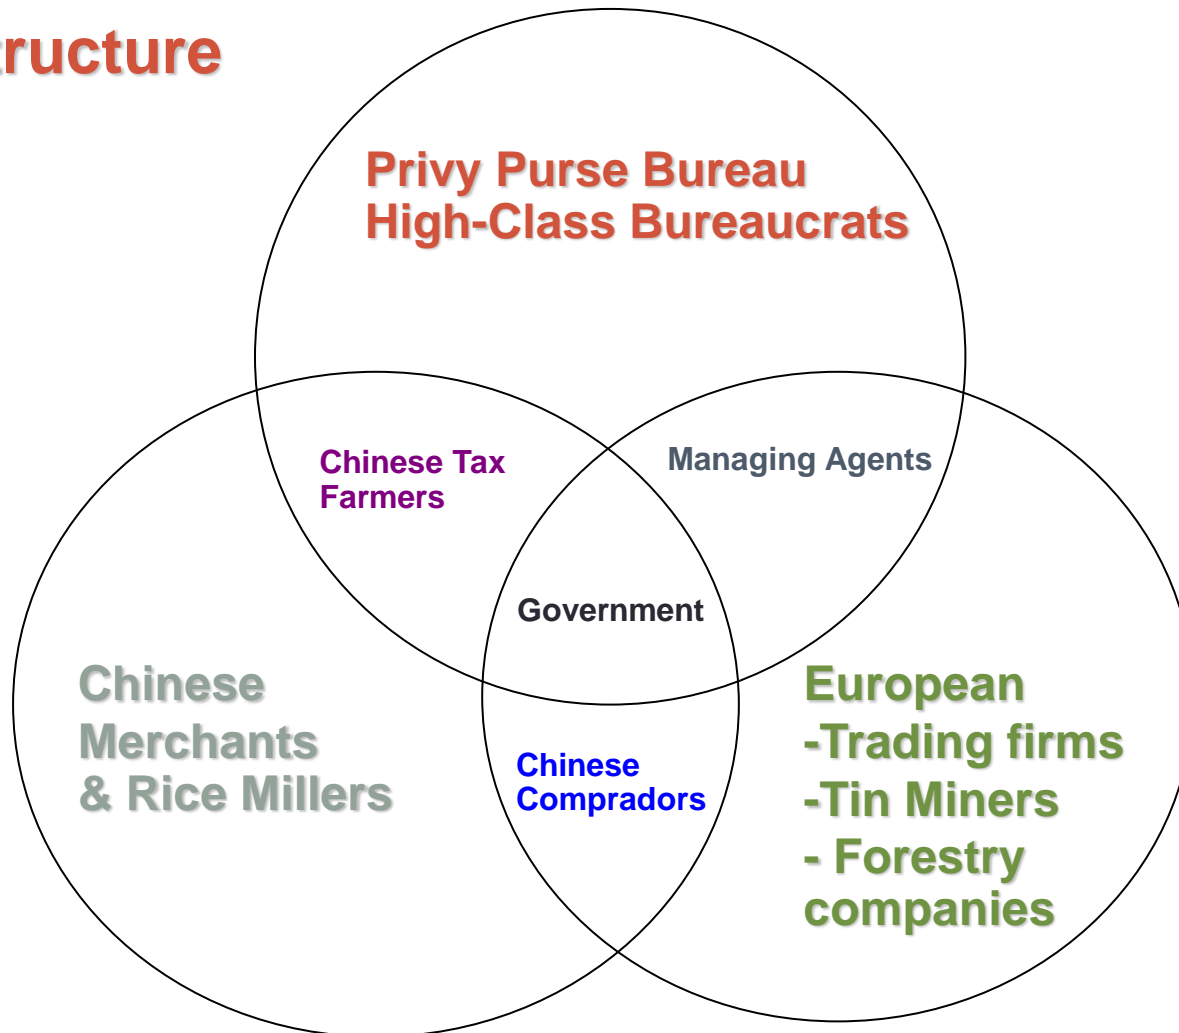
ructure

Privy Purse Bureau
High-Class Bureaucrats

Chinese Tax Farmers

Managing Agents

Government

Chinese Merchants & Rice Millers

Chinese Compradors

European
-Trading firms
-Tin Miners
- Forestry companies